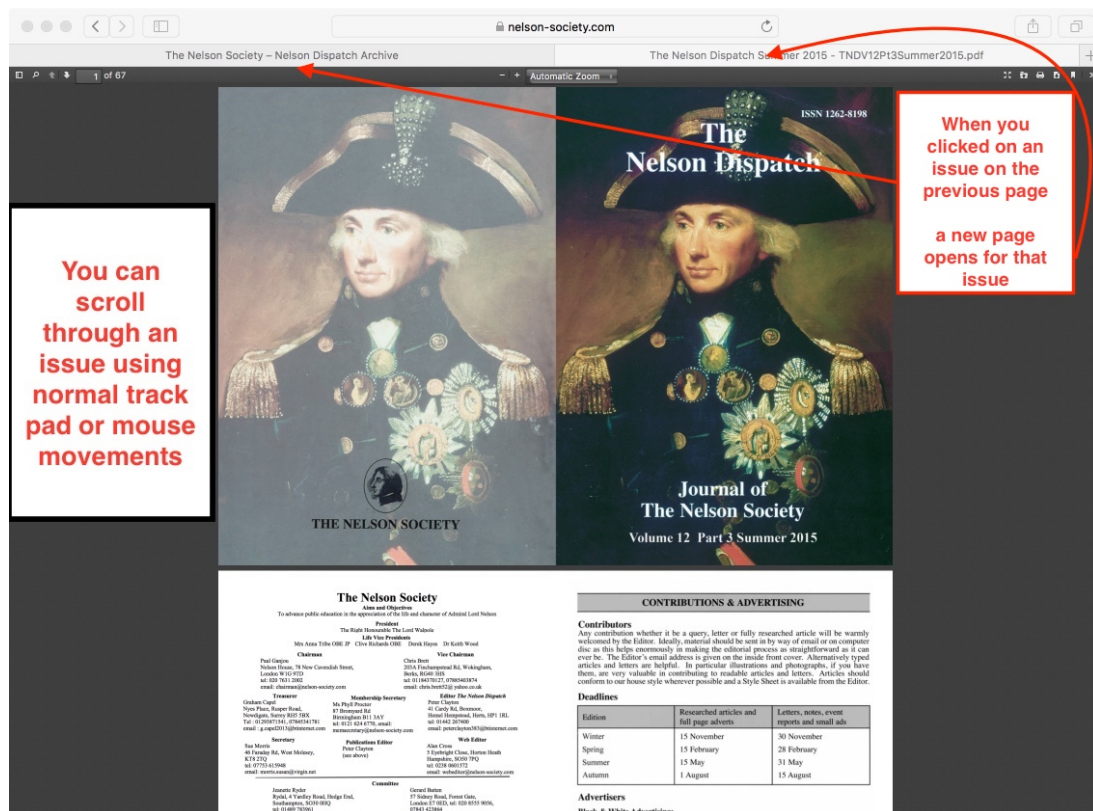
nelson-society.com

The Nelson Society – Nelson Dispatch Archive

The Nelson Dispatch Summer 2015 - TNDV12Pt3Summer2015.pdf

1 of 67

Automatic Zoom

When you clicked on an issue on the previous page

a new page opens for that issue

You can scroll through an issue using normal track pad or mouse movements

THE NELSON SOCIETY

ISSN 1262-8198

The Nelson Dispatch

Journal of The Nelson Society

Volume 12 Part 3 Summer 2015

The Nelson Society

Aims and Objectives

To advance public education in the appreciation of the life and character of Admiral Lord Nelson

President

The Right Honourable The Lord Walpole

Life Vice Presidents

Mrs Anna Tribe OBE JP Clive Richards OBE Derek Hayes Dr Keith Wood

Chairman

Paul Ganjou
Nelson House, 78 New Cavendish Street,
London W1G 9TD
tel: 020 7631 2002
email: chairman@nelson-society.com

Vice Chairman

Chris Brett
203A Finchampstead Rd, Wokingham,
Berks, RG40 3HS
tel: 01184370127, 07885403874
email: chris.brett52@yahoo.co.uk

Treasurer

Graham Capel
Nyes Place, Rusper Road,
Newdigate, Surrey RH5 5BX
Tel : 01293871541, 07860341781
email : g.capel2013@btinternet.com

Membership Secretary

Ms Phyll Proctor
87 Bromyard Rd
Birmingham B11 3AY
tel: 0121 624 6770, email:
memsecretary@nelson-society.com

Editor The Nelson Dispatch

Peter Clayton
41 Cardy Rd, Boxmoor,
Hemel Hempstead, Herts, HP1 1RL
tel: 01442 267400
email: peterclayton383@btinternet.com

Secretary

Sue Morris
46 Faraday Rd, West Molesey,
KT8 2TQ
tel: 07753 615948
email: morris.susan@virgin.net

Publications Editor

Peter Clayton
(see above)

Web Editor

Alan Cross
5 Eynbright Close, Horton Heath
Hampshire, SO50 7PQ
tel: 0238 0601372
email: webeditor@nelson-society.com

Committee

Jeanette Ryder
Rydal, 4 Vardley Road, Hedge End,
Southampton, SO30 0HQ
tel: 01489 785961

Gerard Batten
57 Sidney Road, Forest Gate,
London E7 0ED, tel: 020 8555 9056,
07843 423864

CONTRIBUTIONS & ADVERTISING

Contributors

Any contribution whether it be a query, letter or fully researched article will be warmly welcomed by the Editor. Ideally, material should be sent in by way of email or on computer disc as this helps enormously in making the editorial process as straightforward as it can ever be. The Editor's email address is given on the inside front cover. Alternatively typed articles and letters are helpful. In particular illustrations and photographs, if you have them, are very valuable in contributing to readable articles and letters. Articles should conform to our house style wherever possible and a Style Sheet is available from the Editor.

Deadlines

| Edition | Researched articles and full page adverts | Letters, notes, event reports and small ads |
|---|---|---|
| Winter | 15 November | 30 November |
| Spring | 15 February | 28 February |
| Summer | 15 May | 31 May |
| Autumn | 1 August | 15 August |

Advertisers

Black & White Advertising